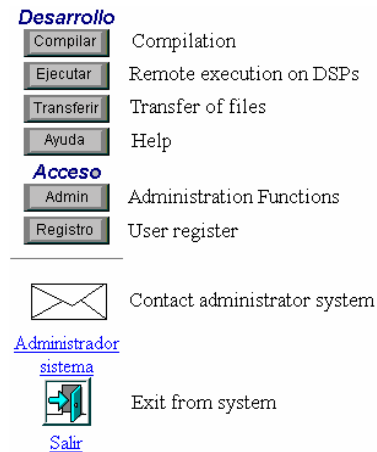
Desarrollo

Compilar Compilation

Ejecutar Remote execution on DSPs

Transferir Transfer of files

Ayuda Help

Acceso

Admin Administration Functions

Registro User register

Contact administrator system

Administrador sistema

Exit from system

Salir